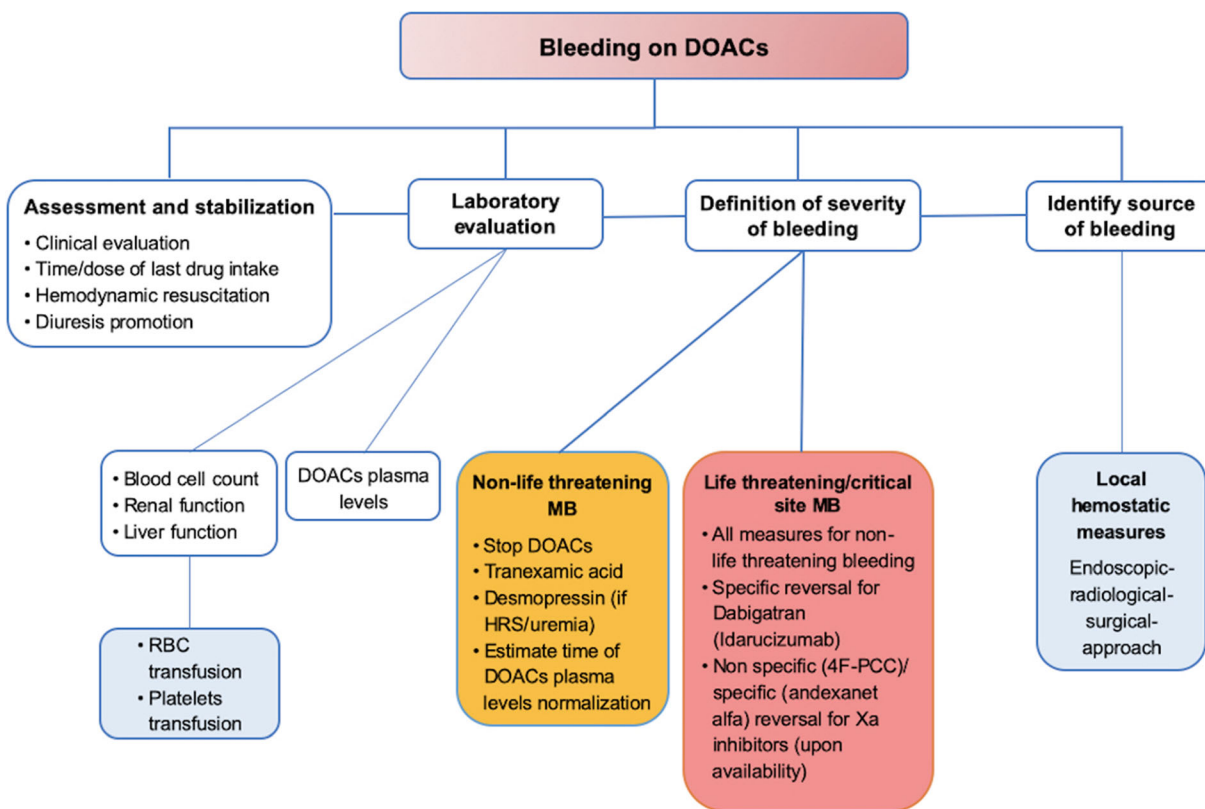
Bleeding on DOACs

Assessment and stabilization
• Clinical evaluation
• Time/dose of last drug intake
• Hemodynamic resuscitation
• Diuresis promotion

Laboratory evaluation

Definition of severity of bleeding

Identify source of bleeding

• Blood cell count
• Renal function
• Liver function

DOACs plasma levels

• RBC transfusion
• Platelets transfusion

Non-life threatening MB
• Stop DOACs
• Tranexamic acid
• Desmopressin (if HRS/uremia)
• Estimate time of DOACs plasma levels normalization

Life threatening/critical site MB
• All measures for non-life threatening bleeding
• Specific reversal for Dabigatran (Idarucizumab)
• Non specific (4F-PCC)/ specific (andexanet alfa) reversal for Xa inhibitors (upon availability)

Local hemostatic measures
Endoscopic-radiological-surgical-approach